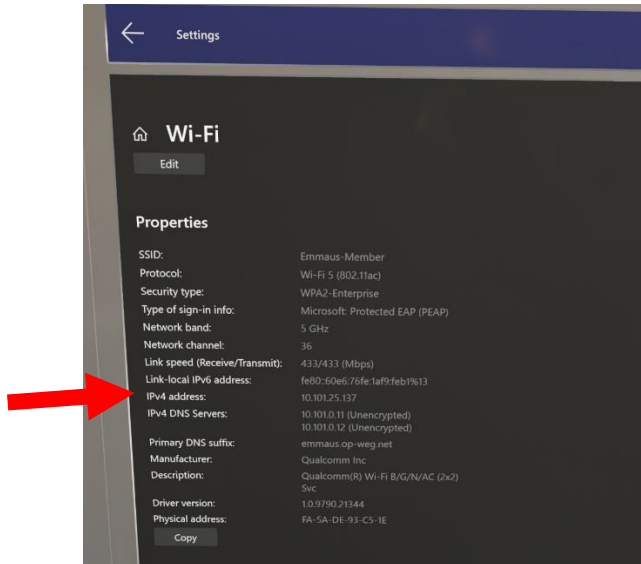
Settings

Wi-Fi

Edit

Properties

| | |
|---|---|
| SSID: | Emmaus-Member |
| Protocol: | Wi-Fi 5 (802.11ac) |
| Security type: | WPA2-Enterprise |
| Type of sign-in info: | Microsoft: Protected EAP (PEAP) |
| Network band: | 5 GHz |
| Network channel: | 36 |
| Link speed (Receive/Transmit): | 433/433 (Mbps) |
| Link-local IPv6 address: | fe80::60e6:76fe:1af9:feb1%13 |
| IPv4 address: | 10.101.25.137 |
| IPv4 DNS Servers: | 10.101.0.11 (Unencrypted) 10.101.0.12 (Unencrypted) |
| Primary DNS suffix: | emmaus.op-weg.net |
| Manufacturer: | Qualcomm Inc |
| Description: | Qualcomm(R) Wi-Fi B/G/N/AC (2x2) Svc |
| Driver version: | 1.0.9790.21344 |
| Physical address: | FA-5A-DE-93-C5-1E |

Copy